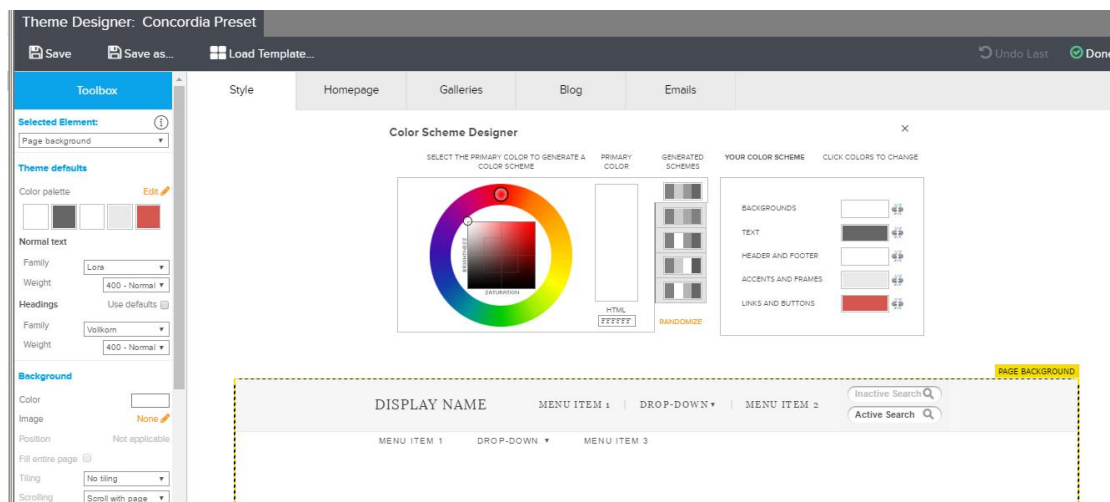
Theme Designer: Concordia Preset

Save Save as... Load Template... Undo Last Done

Toolbox

Selected Element:
Page background

Theme defaults
Color palette Edit

Normal text
Family Lora
Weight 400 - Normal

Headings Use defaults
Family Vollkorn
Weight 400 - Normal

Background
Color
Image None
Position Not applicable
Fill entire page
Tiling No tiling
Scrolling Scroll with page

Style Homepage Galleries Blog Emails

Color Scheme Designer

SELECT THE PRIMARY COLOR TO GENERATE A COLOR SCHEME

PRIMARY COLOR

GENERATED SCHEMES

YOUR COLOR SCHEME CLICK COLORS TO CHANGE

BRIGHTNESS
SATURATION

HTML
FFFFFF

RANDOMIZE

BACKGROUNDS
TEXT
HEADER AND FOOTER
ACCENTS AND FRAMES
LINKS AND BUTTONS

PAGE BACKGROUND

DISPLAY NAME MENU ITEM 1 | DROP-DOWN ▾ | MENU ITEM 2

Inactive Search
Active Search

MENU ITEM 1 DROP-DOWN ▾ MENU ITEM 3